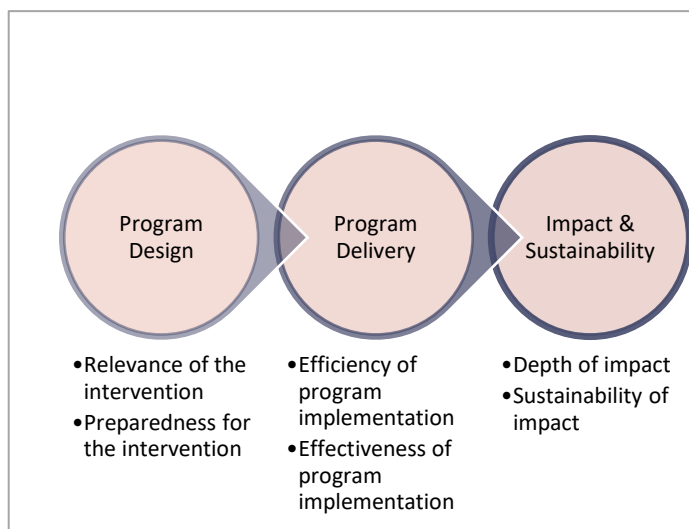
Program Design

Program Delivery

Impact & Sustainability

•Relevance of the intervention
•Preparedness for the intervention

•Efficiency of program implementation
•Effectiveness of program implementation

•Depth of impact
•Sustainability of impact